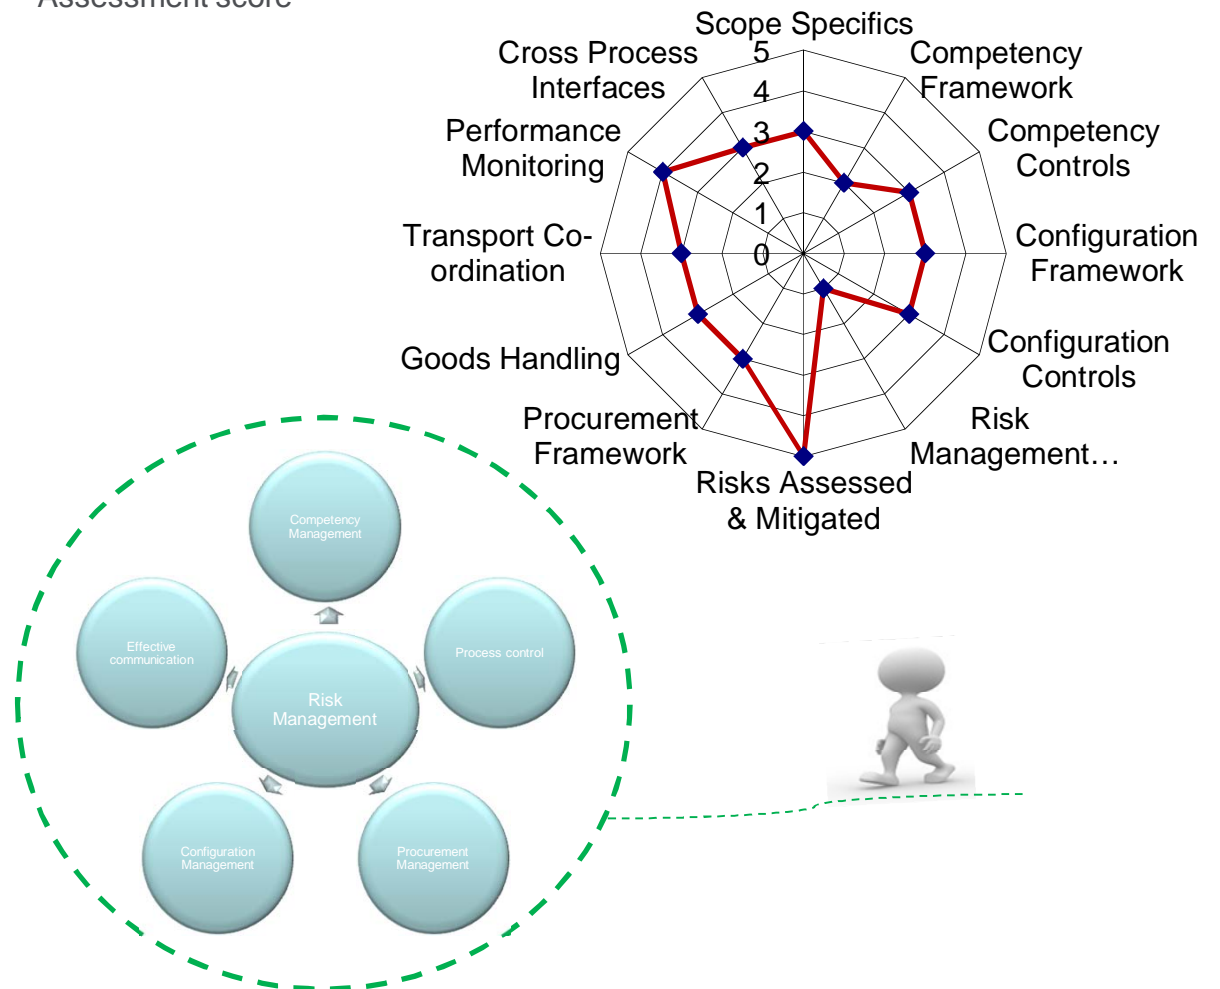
Assessment score

Scope Specifics
Competency Framework
Competency Controls
Configuration Framework
Configuration Controls
Risk Management…
Risks Assessed & Mitigated
Procurement Framework
Goods Handling
Transport Co-ordination
Performance Monitoring
Cross Process Interfaces

5
4
3
2
1
0

Competency Management
Effective communication
Process control
Risk Management
Configuration Management
Procurement Management